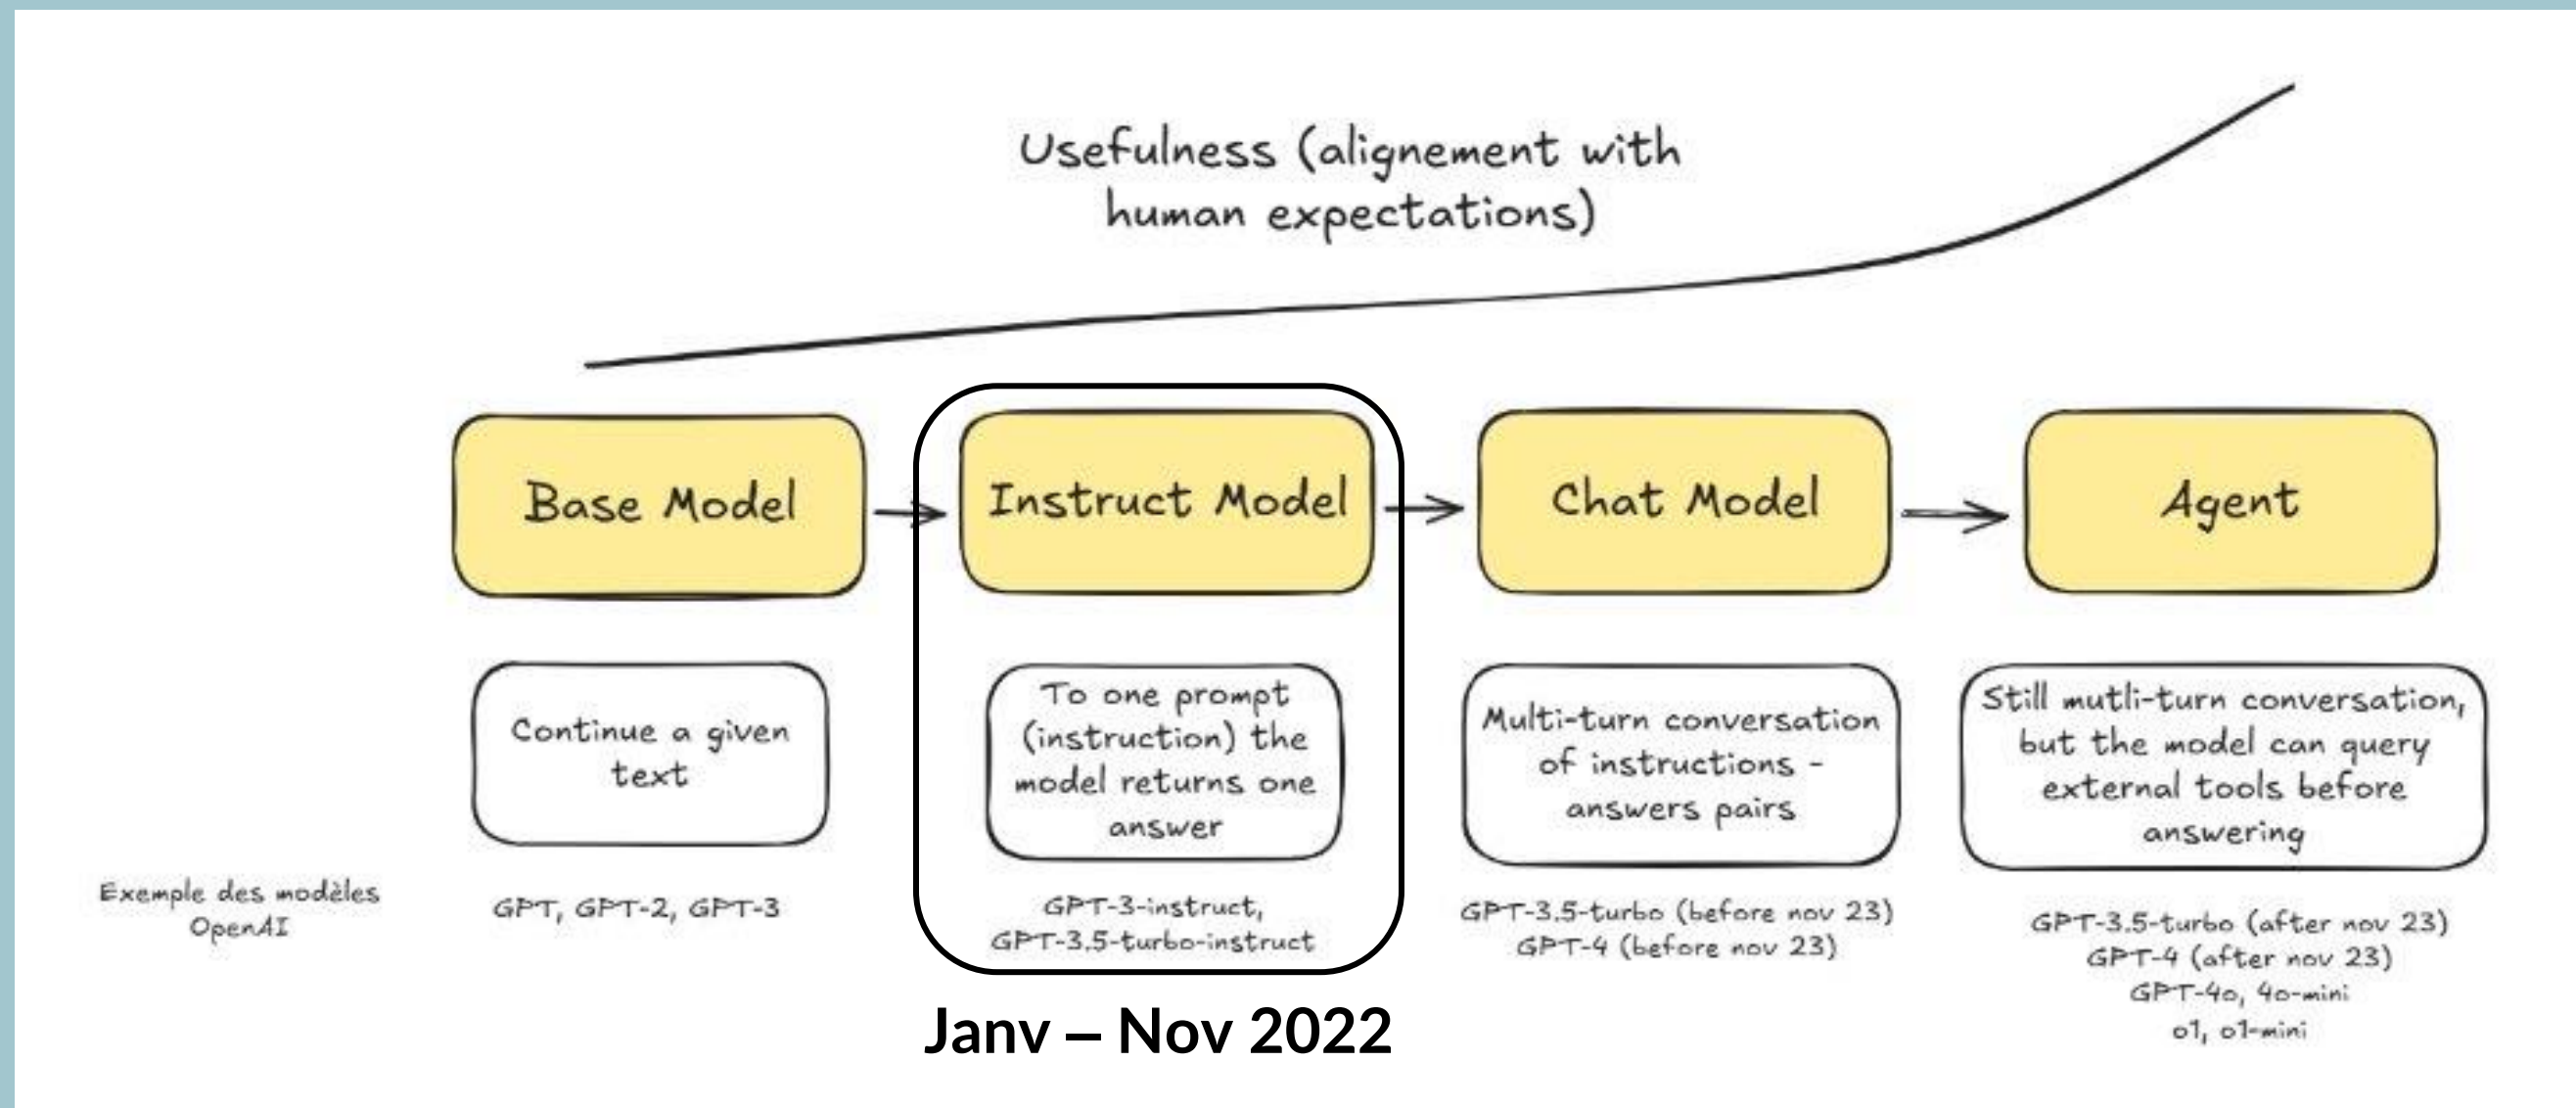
Usefulness (alignement with human expectations)

Base Model

Instruct Model

Chat Model

Agent

Continue a given text

To one prompt (instruction) the model returns one answer

Multi-turn conversation of instructions - answers pairs

Still mutli-turn conversation, but the model can query external tools before answering

Exemple des modèles OpenAI

GPT, GPT-2, GPT-3

GPT-3-instruct, GPT-3.5-turbo-instruct

GPT-3.5-turbo (before nov 23)
GPT-4 (before nov 23)

GPT-3.5-turbo (after nov 23)
GPT-4 (after nov 23)
GPT-4o, 4o-mini
o1, o1-mini

Janv – Nov 2022